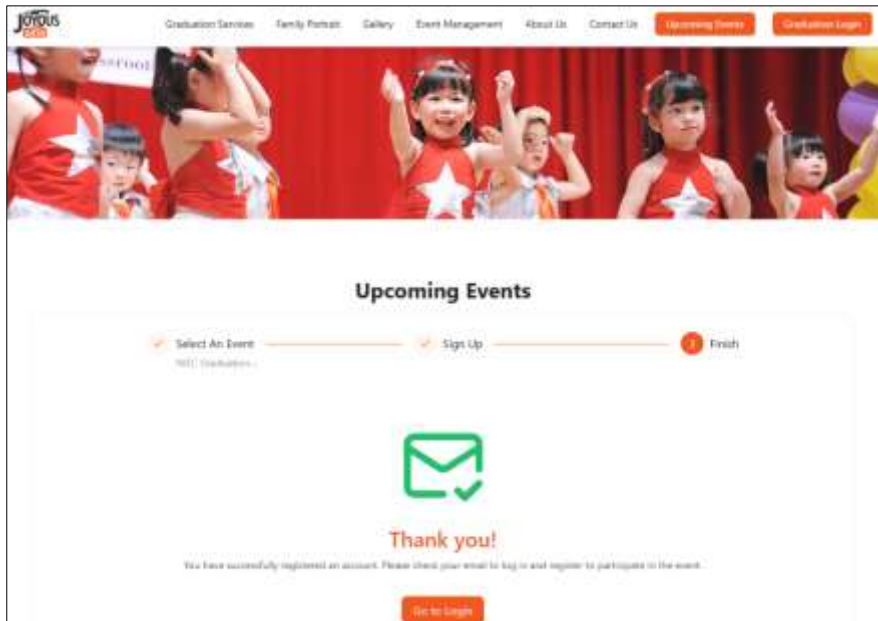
JOYOUS

Graduation Services Family Portrait Gallery Event Management About Us Contact Us Upcoming Events Graduation Login

Upcoming Events

Select An Event
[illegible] Graduation...

Sign Up

3 Finish

Thank you!

You have successfully registered an account. Please check your email to log in and register to participate in the event.

Go to Login